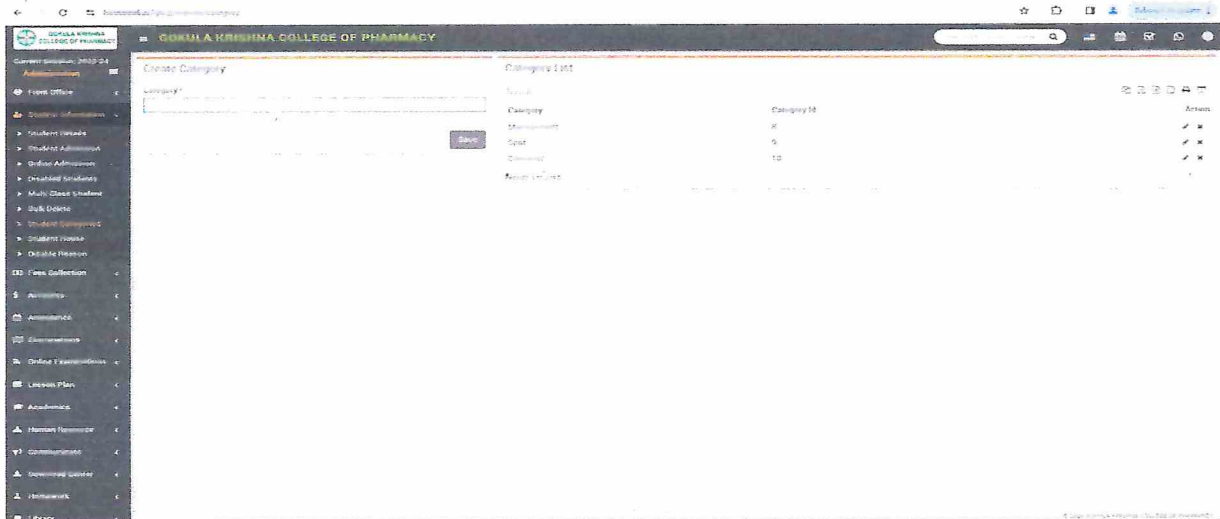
GOKULA KRISHNA COLLEGE OF PHARMACY

GOKULA KRISHNA COLLEGE OF PHARMACY

Current Session: 2023-24
Administration

Front Office
Student Information
Student Details
Student Admission
Online Admission
Disabled Students
Multi Class Student
Bulk Delete
Student Categories
Student House
Disable Reason
Fees Collection
Accounts
Attendance
Examinations
Online Examinations
Lesson Plan
Academics
Human Resource
Communicate
Download Center
Homework
Library

Create Category

Category *

Save

Category List

Search

| Category | Category Id | Action |
|---|---|---|
| Management | 8 | |
| Govt | 9 | |
| General | 10 | |

Records: 1 to 3

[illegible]